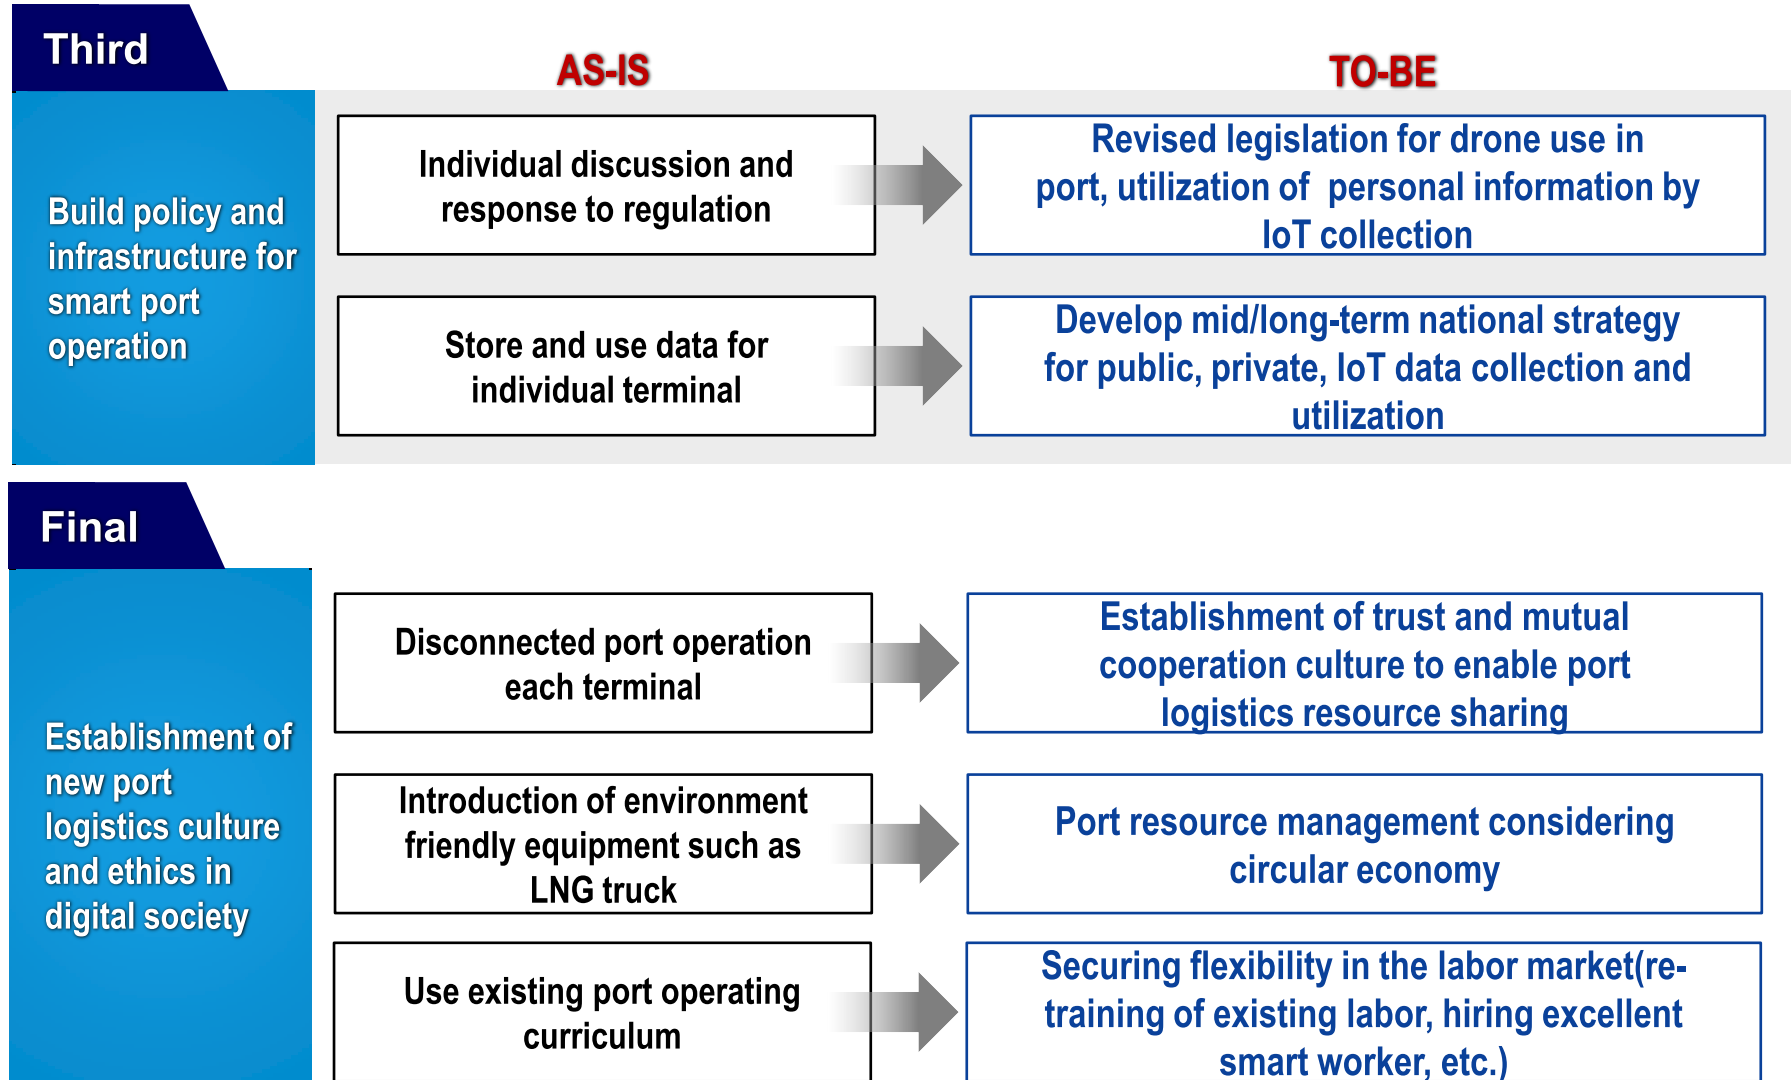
Third

AS-IS

TO-BE

Build policy and infrastructure for smart port operation

Individual discussion and response to regulation

Revised legislation for drone use in port, utilization of personal information by IoT collection

Store and use data for individual terminal

Develop mid/long-term national strategy for public, private, IoT data collection and utilization

Final

Establishment of new port logistics culture and ethics in digital society

Disconnected port operation each terminal

Establishment of trust and mutual cooperation culture to enable port logistics resource sharing

Introduction of environment friendly equipment such as LNG truck

Port resource management considering circular economy

Use existing port operating curriculum

Securing flexibility in the labor market(re-training of existing labor, hiring excellent smart worker, etc.)